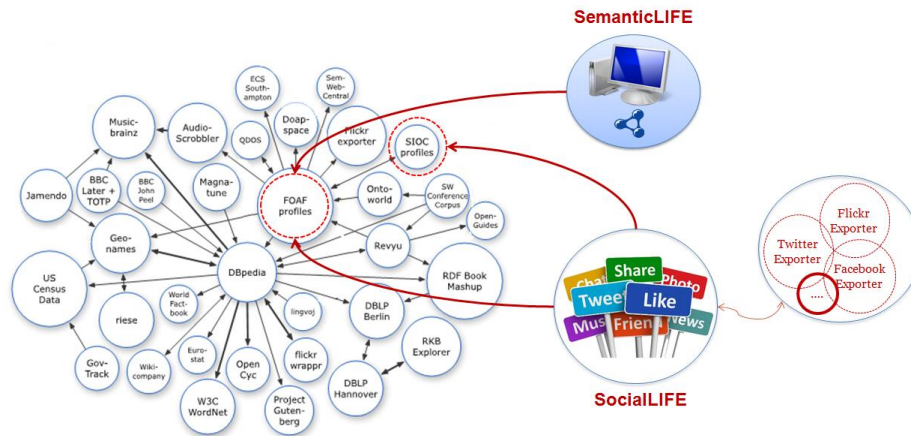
SemanticLIFE

ECS Southampton

Sem-Web-Central

Music-brainz

Audio-Scrobbler

QDOS

Doap-space

Flickr exporter

SIOC profiles

BBC Later + TOTP

BBC John Peel

Magna-tune

FOAF profiles

Onto-world

SW Conference Corpus

Jamendo

Geo-names

Open-Guides

Revyu

US Census Data

DBpedia

RDF Book Mashup

World Fact-book

lingvoj

riese

DBLP Berlin

RKB Explorer

Euro-stat

Gov-Track

Wiki-company

Open Cyc

flickr wrappr

W3C WordNet

Project Guten-berg

DBLP Hannover

Share

Chat

Photo

Tweet

Like

Music

Friends

News

SocialLIFE

Flickr Exporter

Twitter Exporter

Facebook Exporter

....